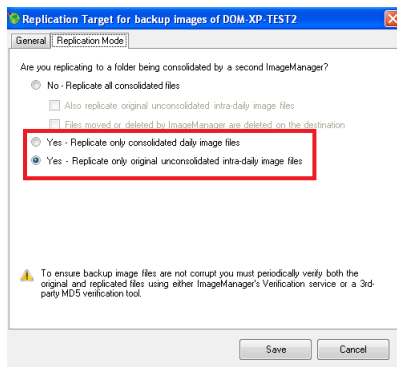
Replication Target for backup images of DOM-XP-TEST2

General | Replication Mode

Are you replicating to a folder being consolidated by a second ImageManager?

No - Replicate all consolidated files

Also replicate original unconsolidated intra-daily image files

Files moved or deleted by ImageManager are deleted on the destination

Yes - Replicate only consolidated daily image files

Yes - Replicate only original unconsolidated intra-daily image files

To ensure backup image files are not corrupt you must periodically verify both the original and replicated files using either ImageManager's Verification service or a 3rd-party MD5 verification tool.

Save | Cancel